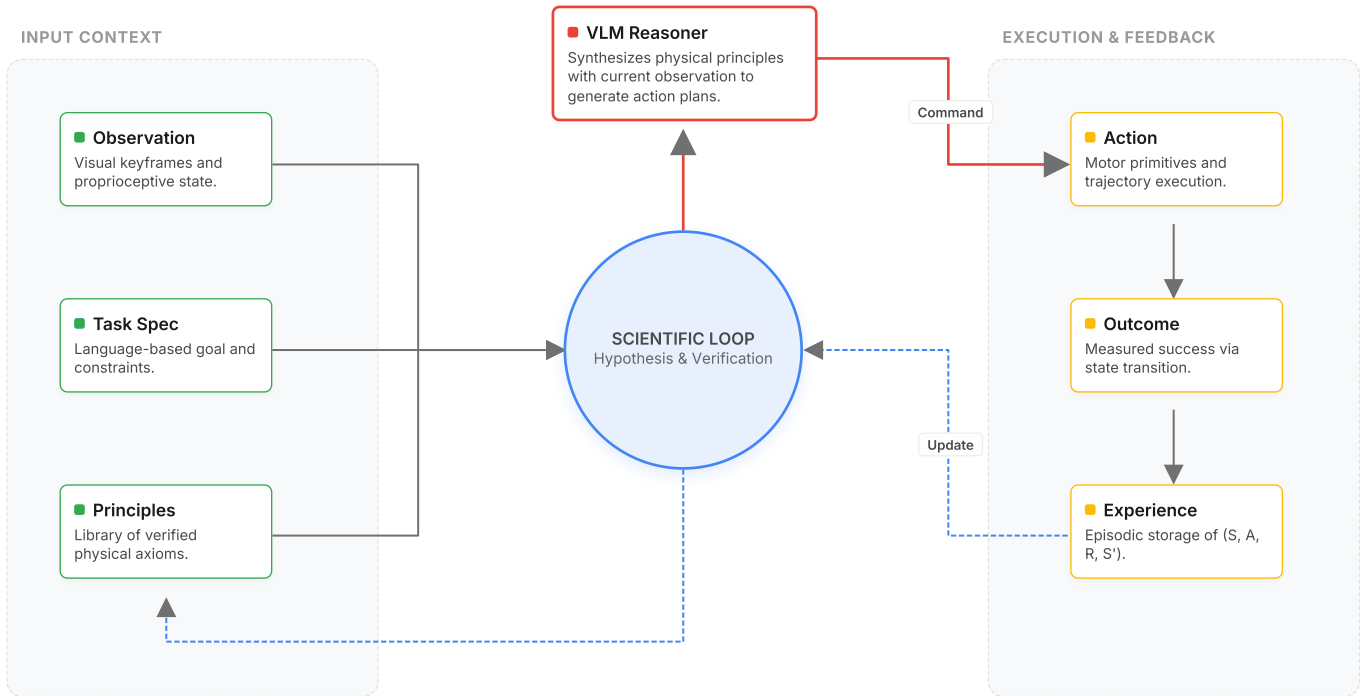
INPUT CONTEXT

Observation
Visual keyframes and proprioceptive state.

Task Spec
Language-based goal and constraints.

Principles
Library of verified physical axioms.

VLM Reasoner
Synthesizes physical principles with current observation to generate action plans.

SCIENTIFIC LOOP
Hypothesis & Verification

Command

Update

EXECUTION & FEEDBACK

Action
Motor primitives and trajectory execution.

Outcome
Measured success via state transition.

Experience
Episodic storage of (S, A, R, S').